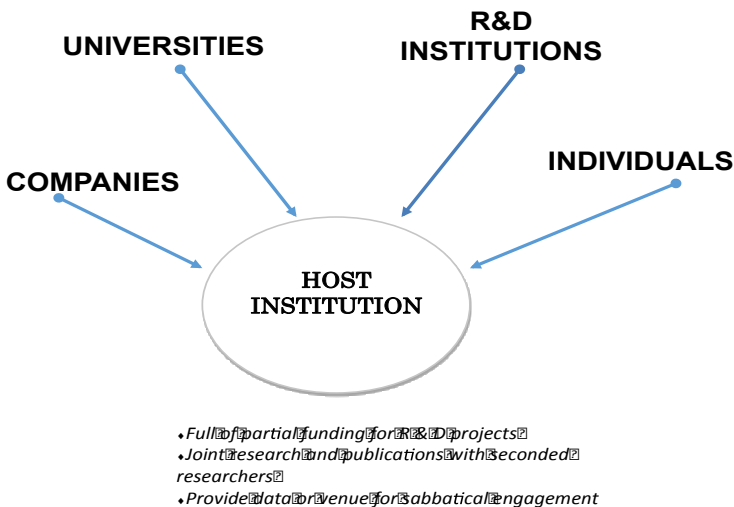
UNIVERSITIES

R&D INSTITUTIONS

COMPANIES

INDIVIDUALS

HOST INSTITUTION

⬩Full of partial funding for R&D projects
⬩Joint research and publications with seconded researchers
⬩Provide data or venue for sabbatical engagement